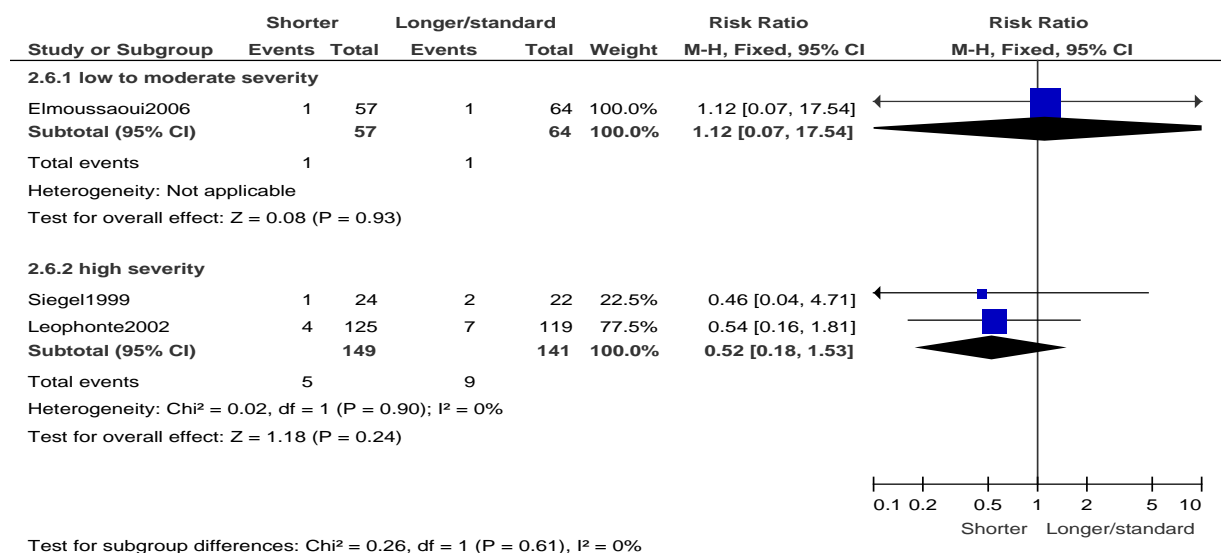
| Study or Subgroup | Shorter Events | Shorter Total | Longer/standard Events | Longer/standard Total | Weight | Risk Ratio M-H, Fixed, 95% CI |
|---|---|---|---|---|---|---|
| **2.6.1 low to moderate severity** | | | | | | |
| Elmoussaoui2006 | 1 | 57 | 1 | 64 | 100.0% | 1.12 [0.07, 17.54] |
| **Subtotal (95% CI)** | | **57** | | **64** | **100.0%** | **1.12 [0.07, 17.54]** |
| Total events | 1 | | 1 | | | |
| Heterogeneity: Not applicable | | | | | | |
| Test for overall effect: Z = 0.08 (P = 0.93) | | | | | | |
| **2.6.2 high severity** | | | | | | |
| Siegel1999 | 1 | 24 | 2 | 22 | 22.5% | 0.46 [0.04, 4.71] |
| Leophonte2002 | 4 | 125 | 7 | 119 | 77.5% | 0.54 [0.16, 1.81] |
| **Subtotal (95% CI)** | | **149** | | **141** | **100.0%** | **0.52 [0.18, 1.53]** |
| Total events | 5 | | 9 | | | |
| Heterogeneity: Chi² = 0.02, df = 1 (P = 0.90); I² = 0% | | | | | | |
| Test for overall effect: Z = 1.18 (P = 0.24) | | | | | | |

Risk Ratio
M-H, Fixed, 95% CI

0.1 0.2 0.5 1 2 5 10
Shorter Longer/standard

Test for subgroup differences: Chi² = 0.26, df = 1 (P = 0.61), I² = 0%